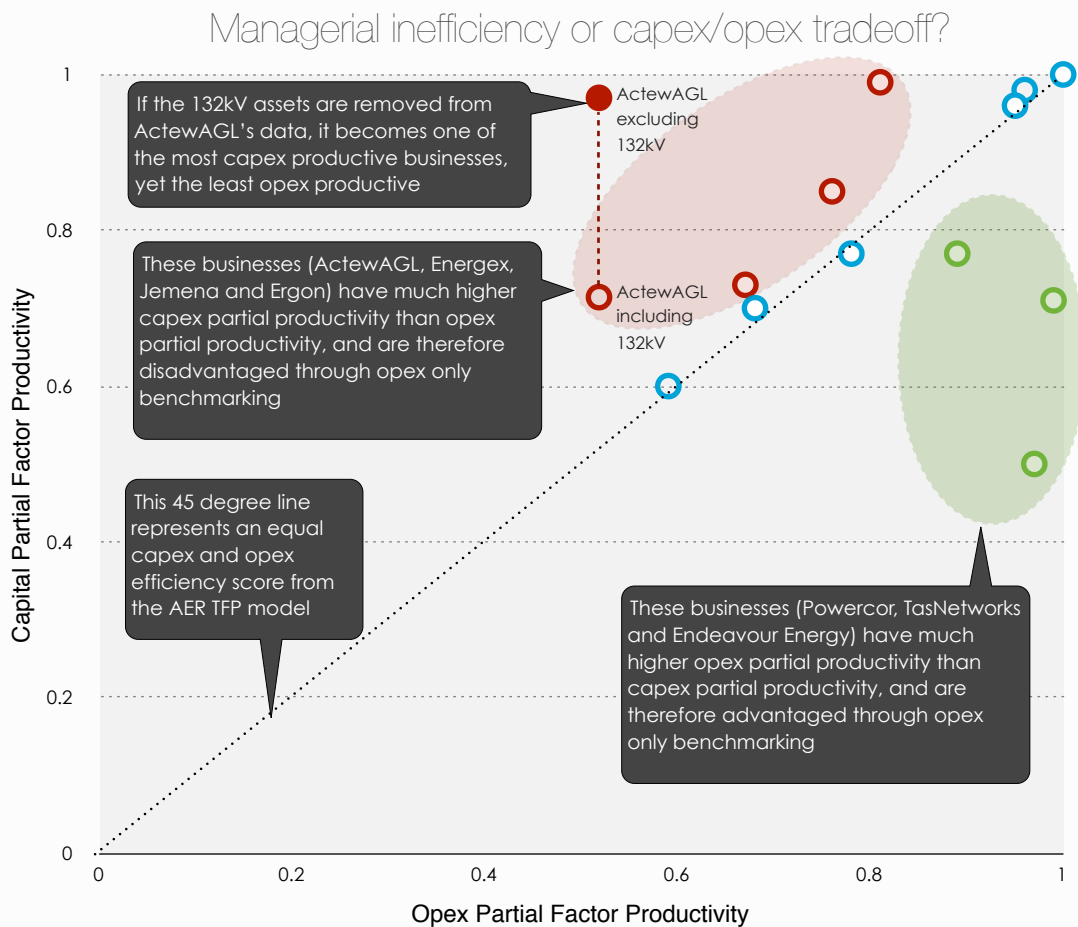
Managerial inefficiency or capex/opex tradeoff?

If the 132kV assets are removed from ActewAGL's data, it becomes one of the most capex productive businesses, yet the least opex productive

ActewAGL excluding 132kV

These businesses (ActewAGL, Energex, Jemena and Ergon) have much higher capex partial productivity than opex partial productivity, and are therefore disadvantaged through opex only benchmarking

ActewAGL including 132kV

This 45 degree line represents an equal capex and opex efficiency score from the AER TFP model

These businesses (Powercor, TasNetworks and Endeavour Energy) have much higher opex partial productivity than capex partial productivity, and are therefore advantaged through opex only benchmarking

Capital Partial Factor Productivity

1
0.8
0.6
0.4
0.2
0

0
0.2
0.4
0.6
0.8
1

Opex Partial Factor Productivity